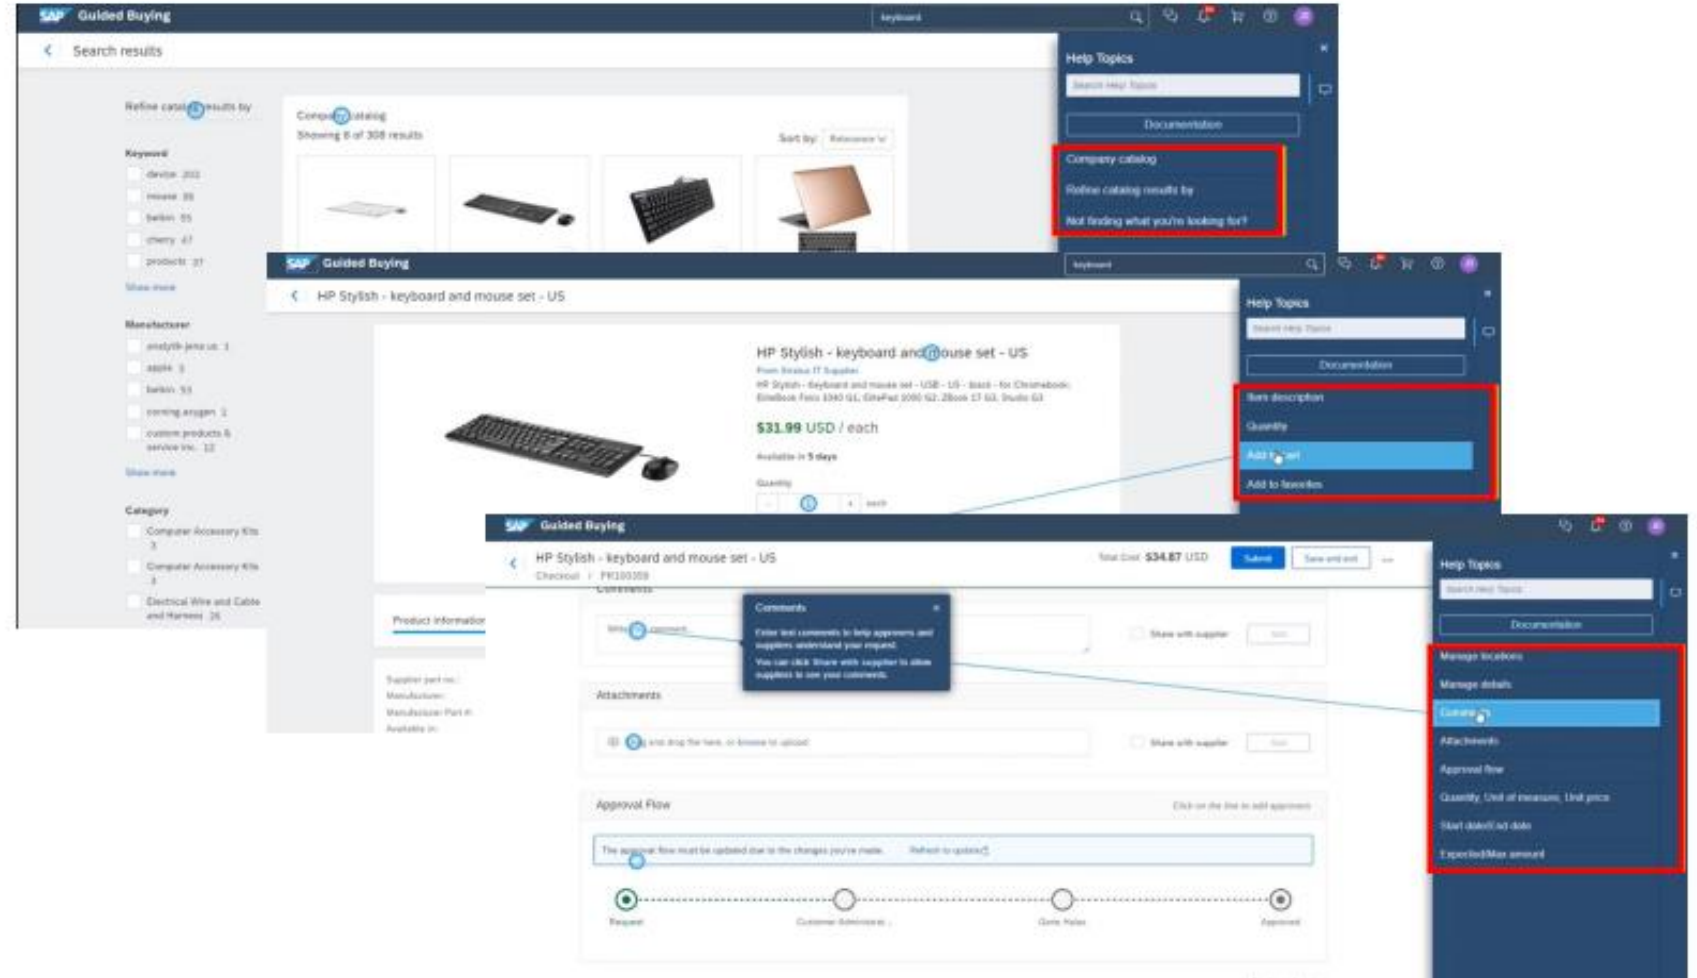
SAP Guided Buying

keyboard

Search results

Refine catalog results by

Keyword
device 202
mouse 88
belkin 55
cherry 47
products 37
Show more

Manufacturer
analytik-jena us 1
apple 1
belkin 53
corning axygen 1
custom products & service inc. 12
Show more

Category
Computer Accessory Kits 3
Computer Accessory Kits 3
Electrical Wire and Cable and Harness 26

Company catalog
Showing 8 of 308 results

Sort by: Relevance

Help Topics
Search Help Topics
Documentation
Company catalog
Refine catalog results by
Not finding what you're looking for?

SAP Guided Buying

keyboard

HP Stylish - keyboard and mouse set - US

HP Stylish - keyboard and mouse set - US
From Stratus IT Supplier
HP Stylish - Keyboard and mouse set - USB - US - black - for Chromebook; EliteBook Folio 1040 G1, ElitePad 1000 G2, ZBook 17 G3, Studio G3

$31.99 USD / each

Available in 5 days

Quantity

each

Product information

Supplier part no.:
Manufacturer:
Manufacturer Part #:
Available in:

Help Topics
Search Help Topics
Documentation
Item description
Quantity
Add to cart
Add to favorites

SAP Guided Buying

HP Stylish - keyboard and mouse set - US
Checkout / PR100359

Total Cost $34.87 USD
Submit
Save and exit

Comments

Write a comment

Share with supplier

Comments
Enter text comments to help approvers and suppliers understand your request.
You can click Share with supplier to allow suppliers to see your comments.

Attachments

Drag and drop file here, or browse to upload

Share with supplier

Approval Flow

Click on the line to add approvers

The approval flow must be updated due to the changes you've made. Refresh to update

Request
Customer Administrat...
Done Rules
Approved

Help Topics
Search Help Topics
Documentation
Manage locations
Manage details
Comments
Attachments
Approval flow
Quantity, Unit of measure, Unit price
Start date/End date
Expected/Max amount